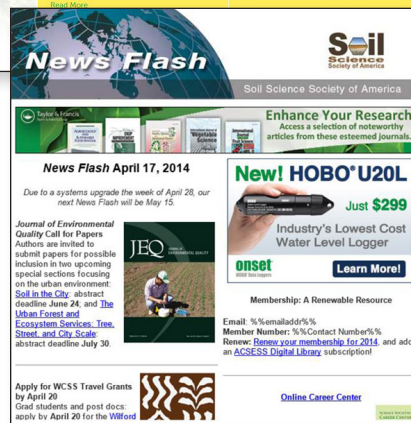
Read More

News Flash

Soil Science Society of America

Soil Science Society of America

Taylor & Francis

Enhance Your Research
Access a selection of noteworthy articles from these esteemed journals.

News Flash April 17, 2014

Due to a systems upgrade the week of April 28, our next News Flash will be May 15.

Journal of Environmental Quality Call for Papers
Authors are invited to submit papers for possible inclusion in two upcoming special sections focusing on the urban environment: Soil in the City: abstract deadline June 24, and The Urban Forest and Ecosystem Services: Tree, Street, and City Scale: abstract deadline July 30.

JEQ
Journal of Environmental Quality

New! HOBO® U20L
Just $299
Industry's Lowest Cost Water Level Logger
onset
Learn More!

Membership: A Renewable Resource

Email: %%emailaddr%%
Member Number: %%Contact Number%%
Renew: Renew your membership for 2014, and add an ACSESS Digital Library subscription!

Apply for WCSS Travel Grants by April 20
Grad students and post docs: apply by April 20 for the Wilford

Online Career Center

Soil Science Society of America Career Center